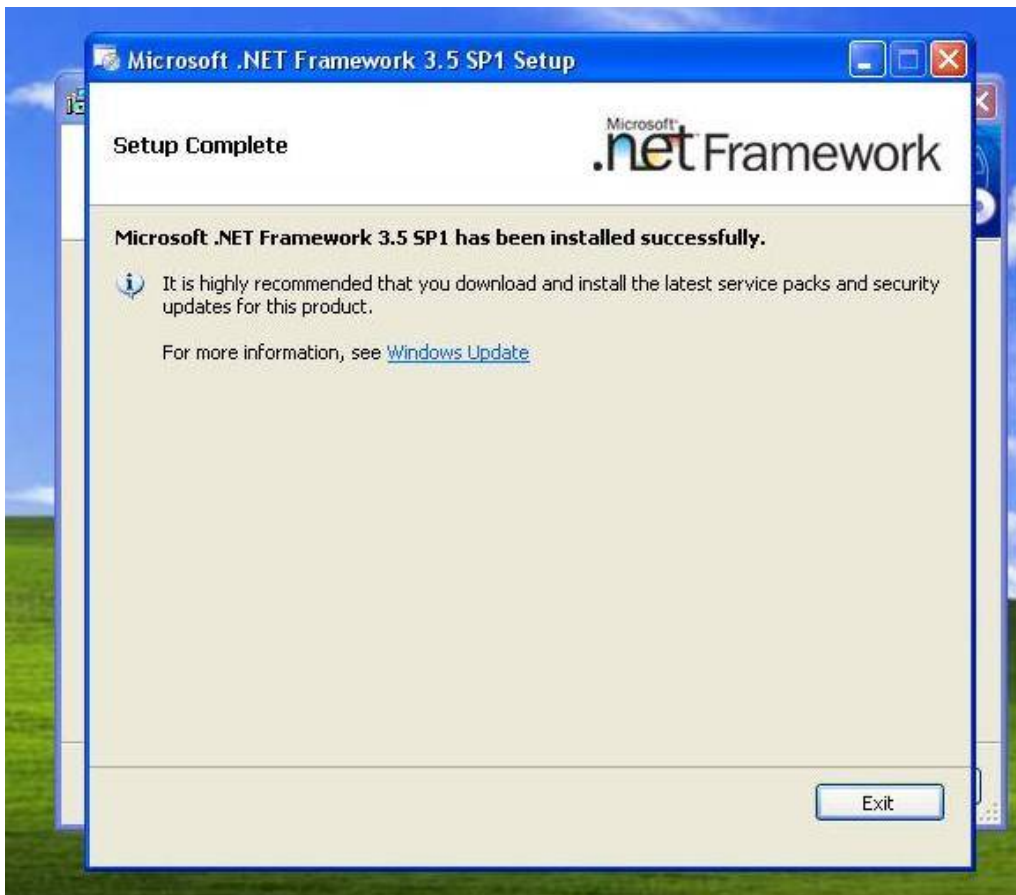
Microsoft .NET Framework 3.5 SP1 Setup

Setup Complete

Microsoft .net Framework

Microsoft .NET Framework 3.5 SP1 has been installed successfully.

It is highly recommended that you download and install the latest service packs and security updates for this product.

For more information, see Windows Update

Exit